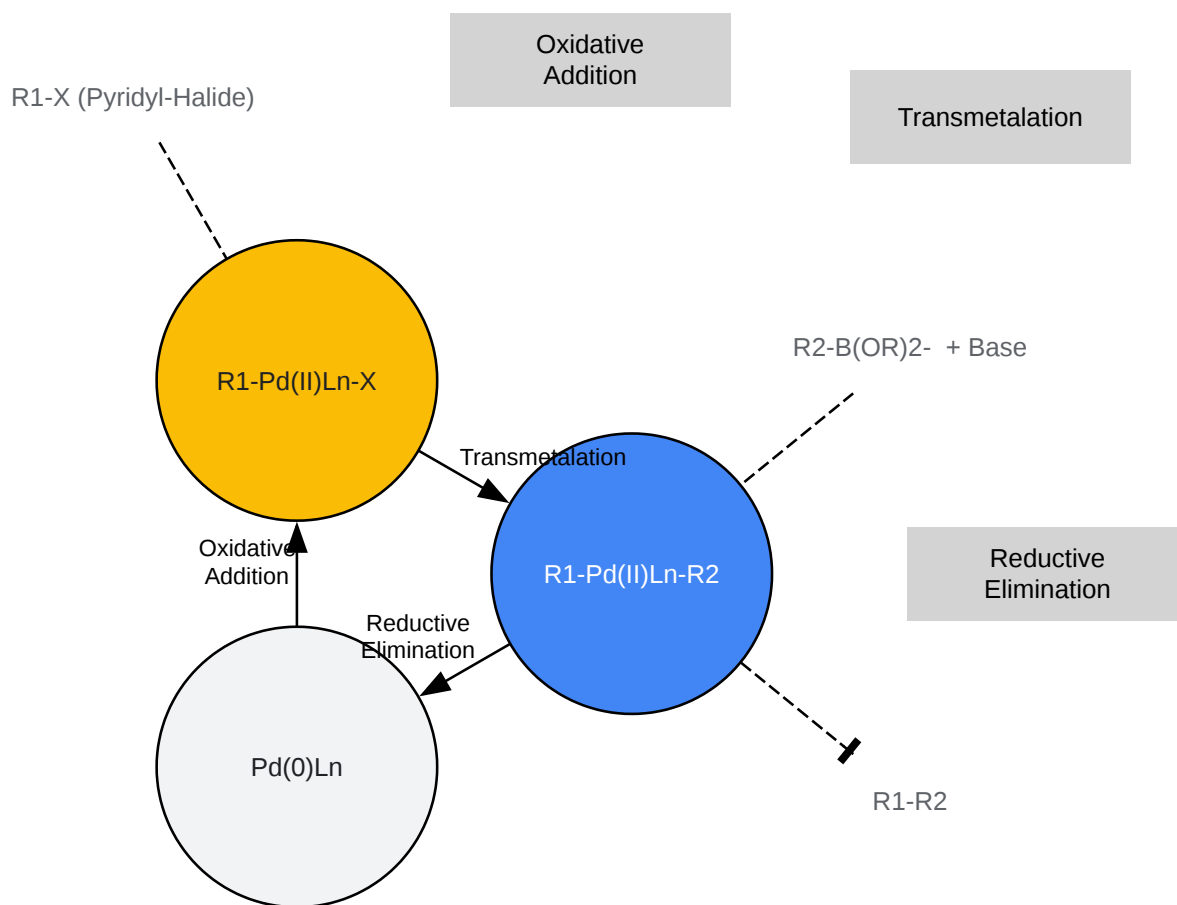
Oxidative Addition

R1-X (Pyridyl-Halide)

Transmetalation

R1-Pd(II)Ln-X

R2-B(OR)2- + Base

Transmetalation

Oxidative Addition

R1-Pd(II)Ln-R2

Reductive Elimination

Reductive Elimination

Pd(0)Ln

R1-R2